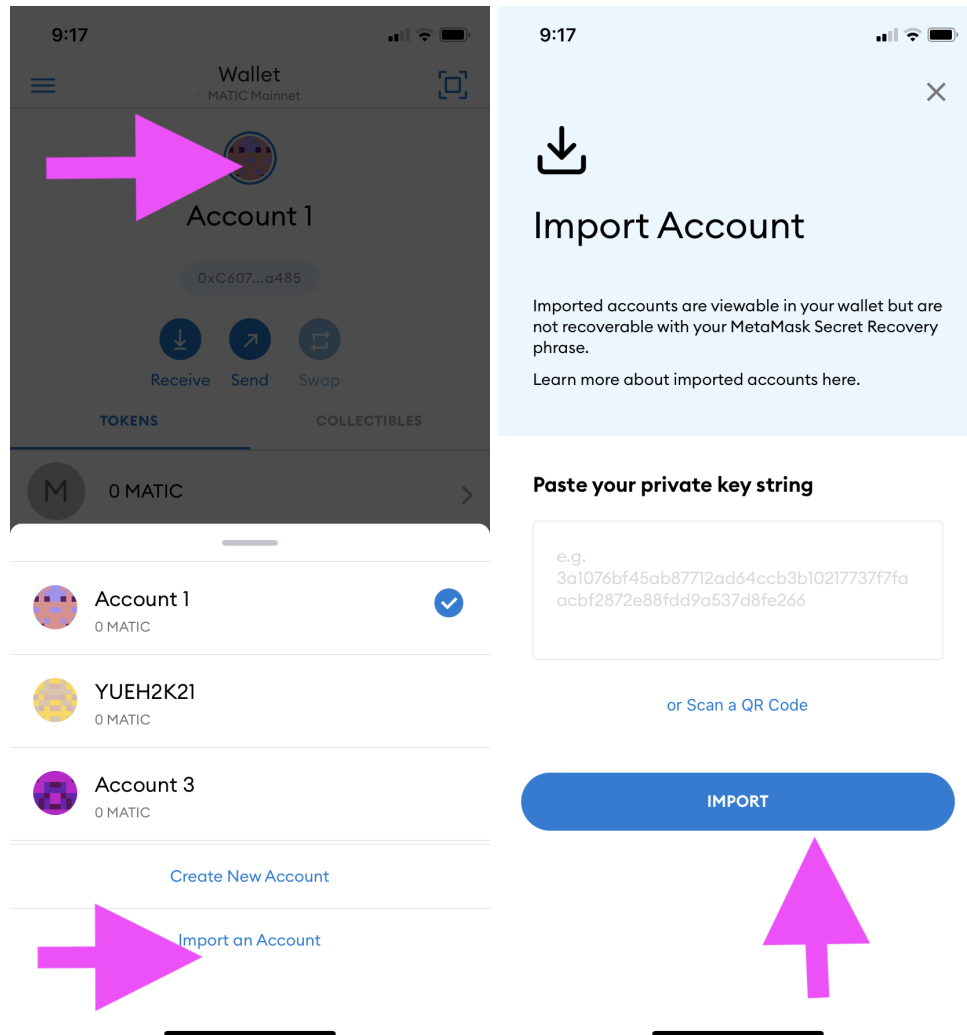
9:17

Wallet
MATIC Mainnet

Account 1

0xC607...a485

Receive Send Swap

TOKENS COLLECTIBLES

M 0 MATIC

Account 1
0 MATIC

YUEH2K21
0 MATIC

Account 3
0 MATIC

Create New Account

Import an Account

9:17

Import Account

Imported accounts are viewable in your wallet but are not recoverable with your MetaMask Secret Recovery phrase.

Learn more about imported accounts here.

Paste your private key string

e.g.
3a1076bf45ab87712ad64ccb3b10217737f7faacbf2872e88fdd9a537d8fe266

or Scan a QR Code

IMPORT